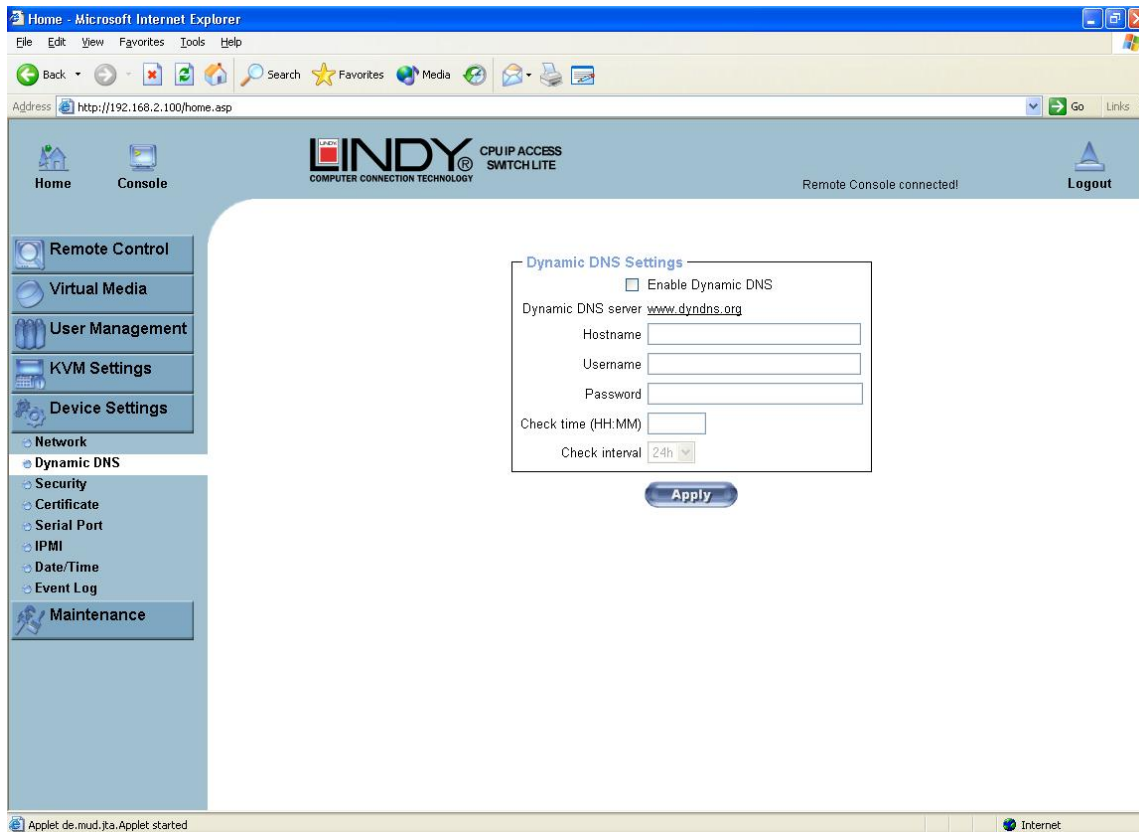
Home - Microsoft Internet Explorer

File Edit View Favorites Tools Help

Back Search Favorites Media

Address http://192.168.2.100/home.asp

Go Links

Home Console

LINDY® COMPUTER CONNECTION TECHNOLOGY CPU IP ACCESS SWITCH LITE

Remote Console connected!

Logout

Remote Control
Virtual Media
User Management
KVM Settings
Device Settings
Network
Dynamic DNS
Security
Certificate
Serial Port
IPMI
Date/Time
Event Log
Maintenance

Dynamic DNS Settings

Enable Dynamic DNS

Dynamic DNS server www.dyndns.org

Hostname

Username

Password

Check time (HH:MM)

Check interval 24h

Apply

Applet de.mud.jta.Applet started

Internet